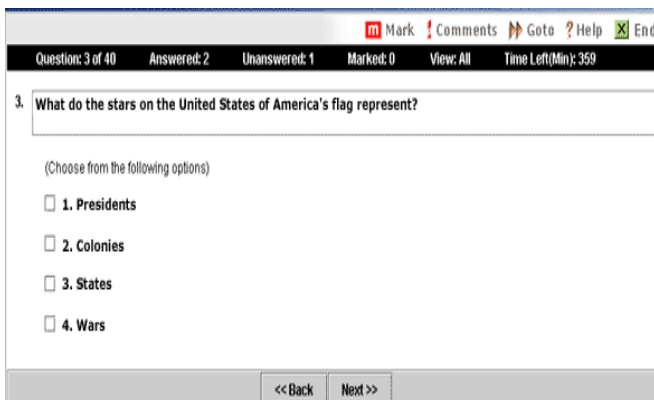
Mark ! Comments Goto ? Help End

Question: 3 of 40 Answered: 2 Unanswered: 1 Marked: 0 View: All Time Left(Min): 359

3. What do the stars on the United States of America's flag represent?

(Choose from the following options)

1. Presidents

2. Colonies

3. States

4. Wars

<< Back Next >>